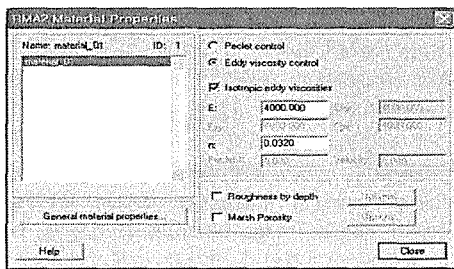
RMA2 Material Properties

Name: material_01 ID: 1

material_01

Peclet control
Eddy viscosity control
Isotropic eddy viscosities

E: 4000.000
n: 0.0320

Roughness by depth
Marsh Porosity

General material properties...

Help
Close